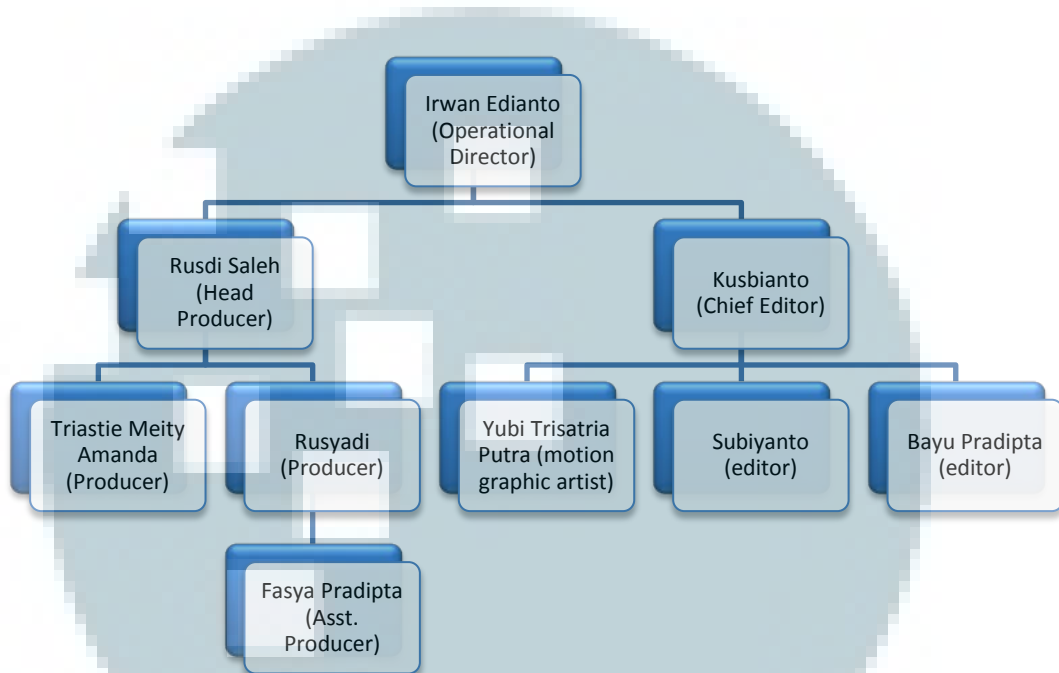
Irwan Edianto (Operational Director)

Rusdi Saleh (Head Producer)

Kusbianto (Chief Editor)

Triastie Meity Amanda (Producer)

Rusyadi (Producer)

Yubi Trisatria Putra (motion graphic artist)

Subiyanto (editor)

Bayu Pradipta (editor)

Fasya Pradipta (Asst. Producer)